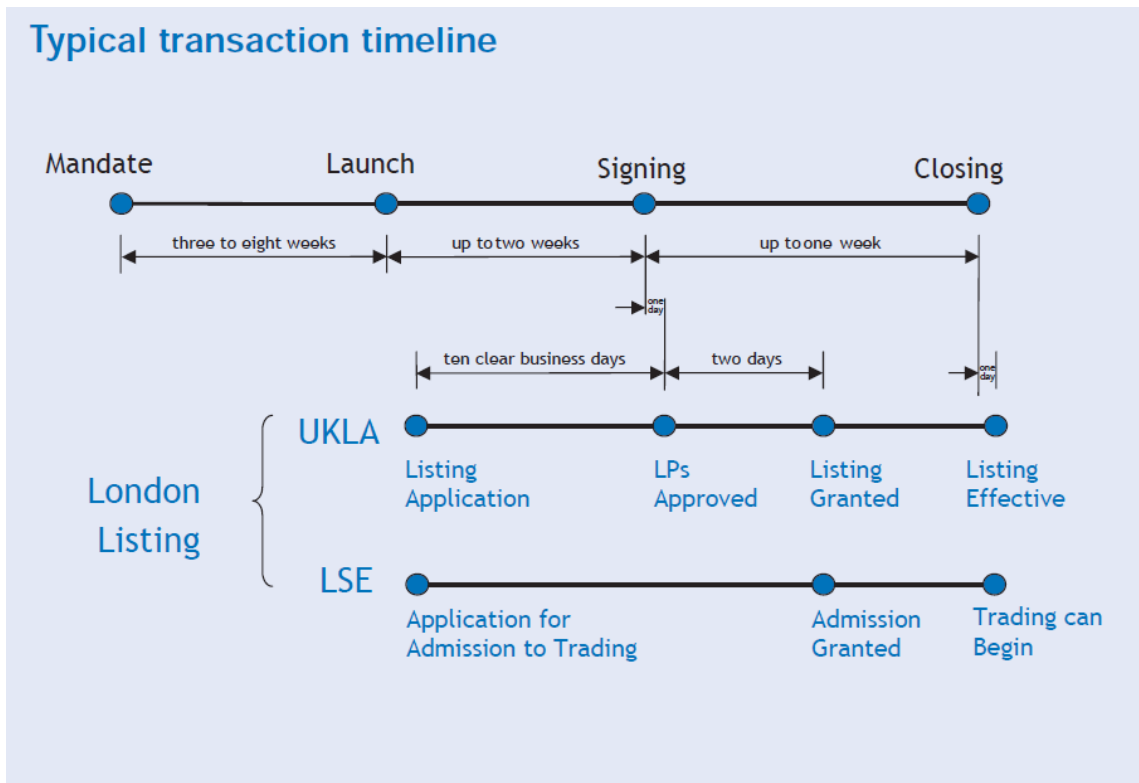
Typical transaction timeline

Mandate

Launch

Signing

Closing

three to eight weeks

up to two weeks

up to one week

one day

ten clear business days

two days

one day

London Listing

UKLA

Listing Application

LPs Approved

Listing Granted

Listing Effective

LSE

Application for Admission to Trading

Admission Granted

Trading can Begin